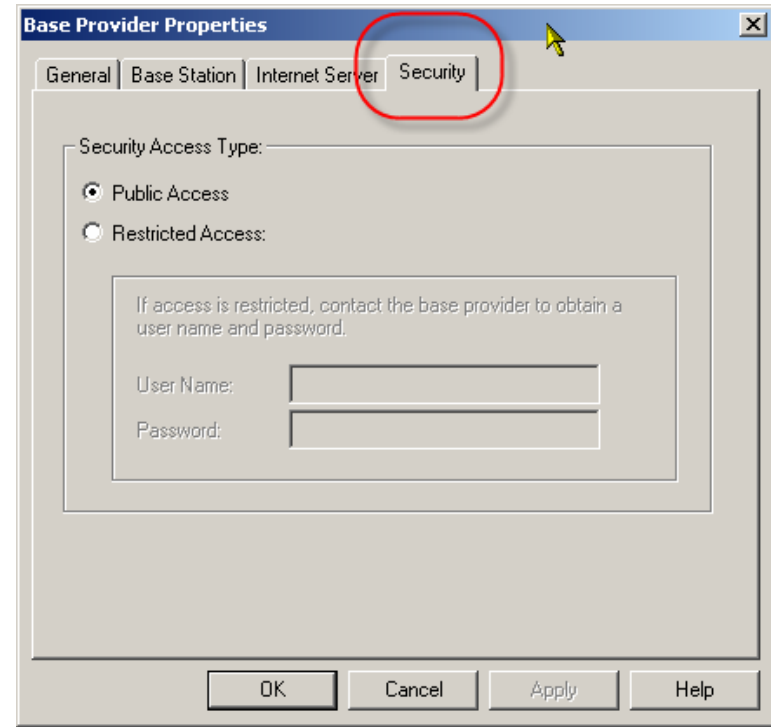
Base Provider Properties

General | Base Station | Internet Server | Security

Security Access Type:

Public Access

Restricted Access:

If access is restricted, contact the base provider to obtain a user name and password.

User Name:

Password:

OK | Cancel | Apply | Help